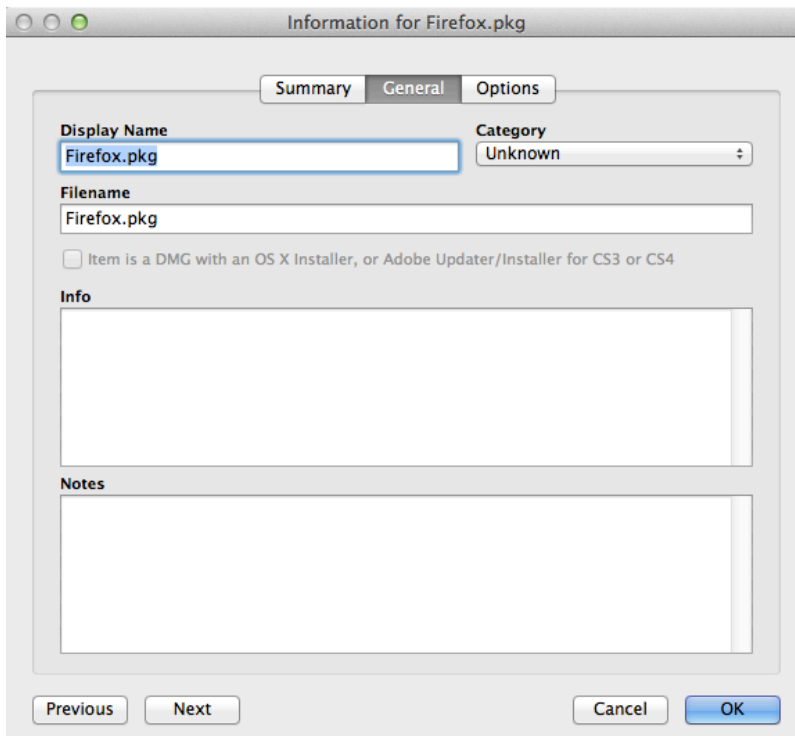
Information for Firefox.pkg

Summary
General
Options

Display Name
Firefox.pkg

Category
Unknown

Filename
Firefox.pkg

Item is a DMG with an OS X Installer, or Adobe Updater/Installer for CS3 or CS4

Info

Notes

Previous
Next
Cancel
OK